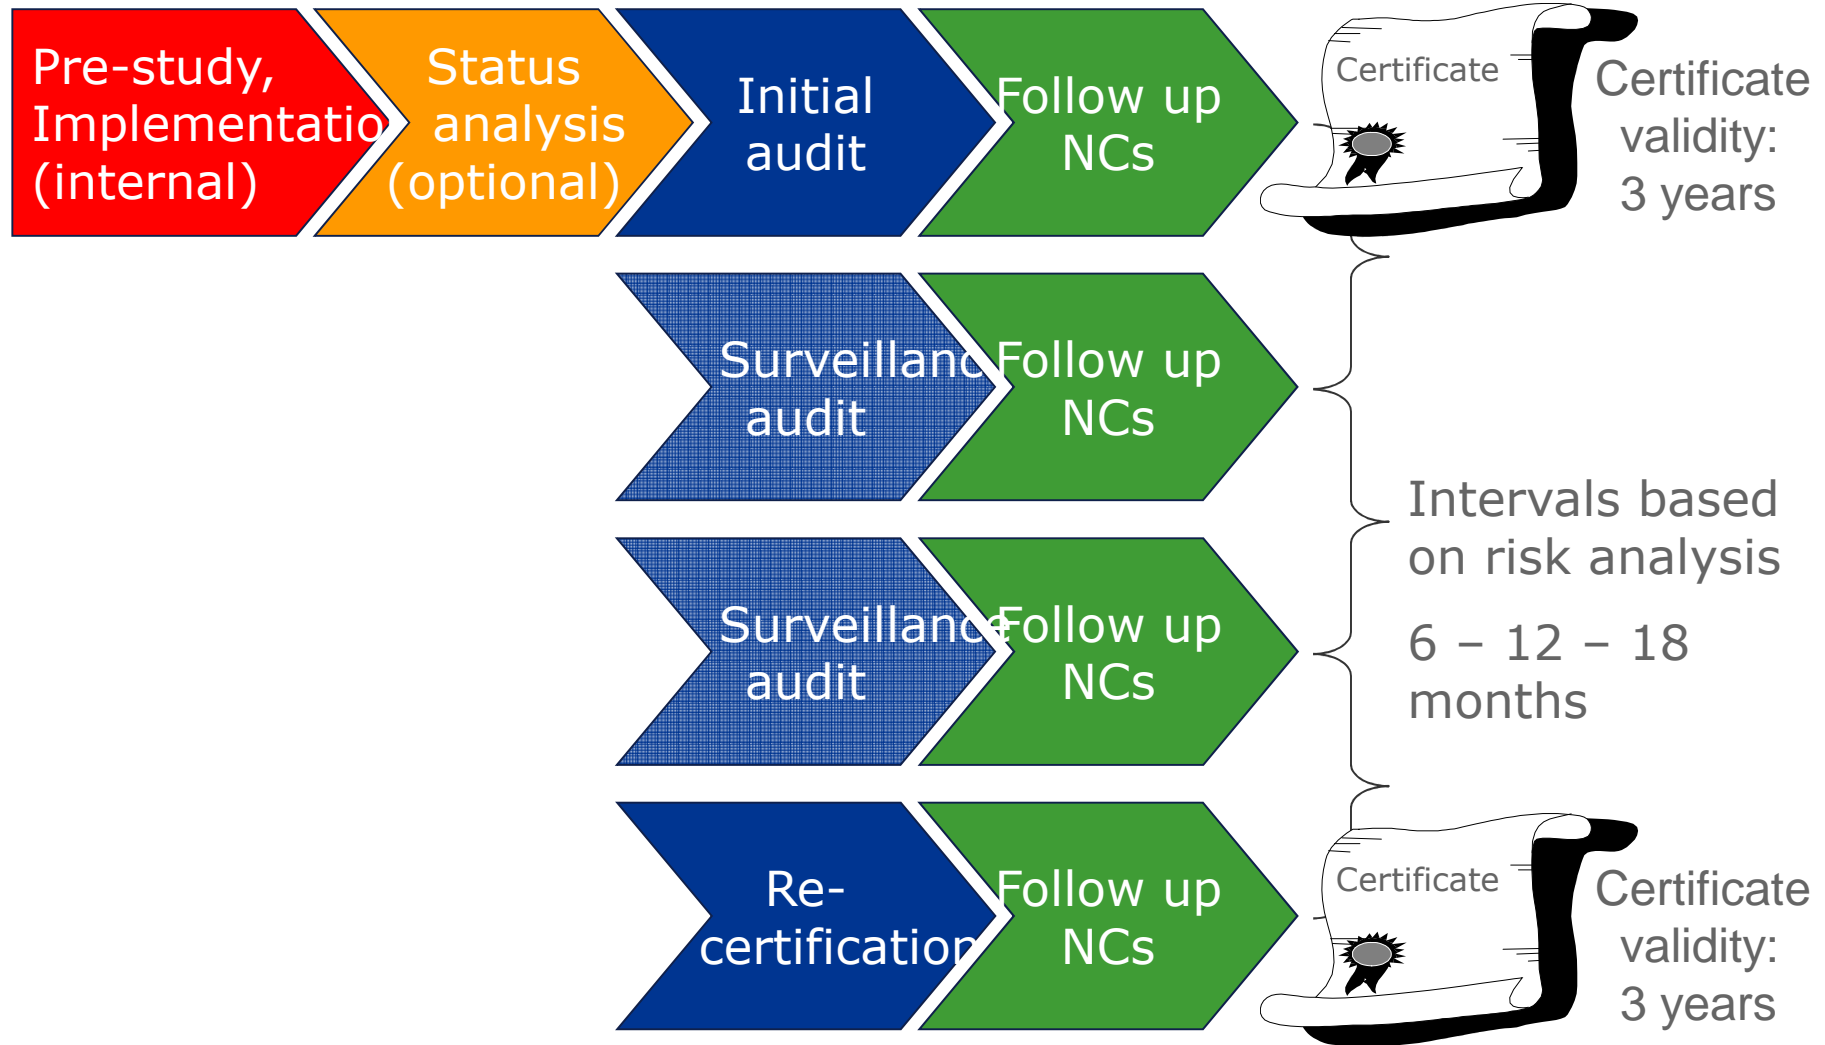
Pre-study, Implementatio (internal)

Status analysis (optional)

Initial audit

Follow up NCs

Certificate

Certificate validity: 3 years

Surveillanc audit

Follow up NCs

Intervals based on risk analysis

6 – 12 – 18 months

Surveillance audit

Follow up NCs

Re-certification

Follow up NCs

Certificate

Certificate validity: 3 years